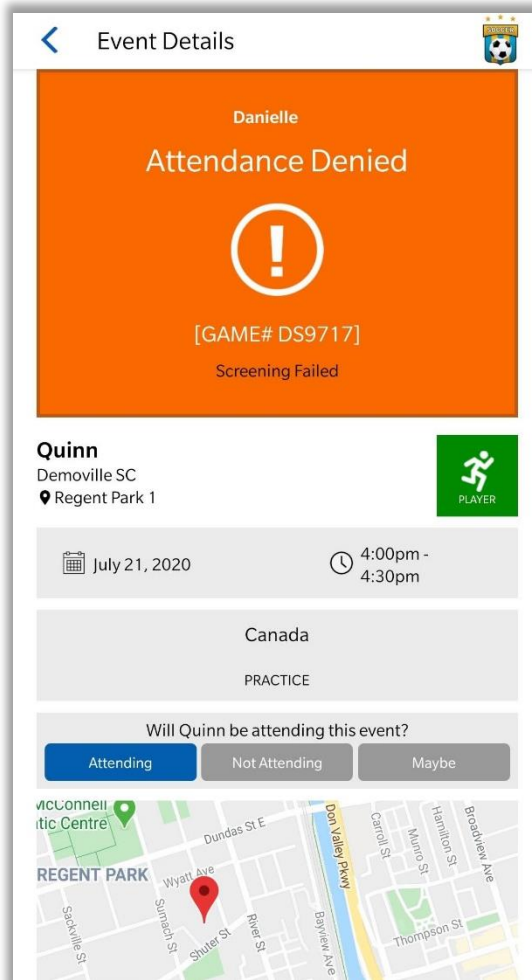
Event Details

SOCCER

Danielle

Attendance Denied

[GAME# DS9717]

Screening Failed

Quinn
Demoville SC
Regent Park 1

PLAYER

July 21, 2020

4:00pm - 4:30pm

Canada

PRACTICE

Will Quinn be attending this event?

Attending

Not Attending

Maybe

McConnell
tic Centre
Dundas St E
Don Valley Pkwy
Carroll St
Munro St
Hamilton St
Broadview Ave
REGENT PARK
Wyatt Ave
Sackville St
Sumach St
Shuter St
River St
Bayview Ave
Thompson St